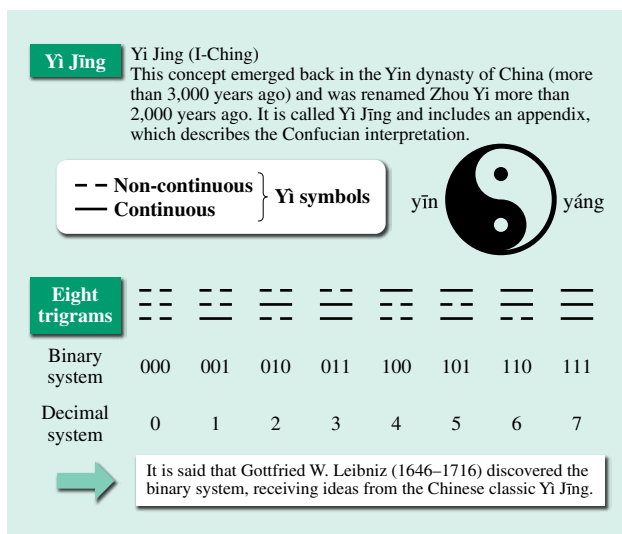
Yì Jīng

Yi Jing (I-Ching)
This concept emerged back in the Yin dynasty of China (more than 3,000 years ago) and was renamed Zhou Yi more than 2,000 years ago. It is called Yì Jīng and includes an appendix, which describes the Confucian interpretation.

Non-continuous
Continuous
Yì symbols

yīn yáng

Eight trigrams

| Binary system | 000 | 001 | 010 | 011 | 100 | 101 | 110 | 111 |
|---|---|---|---|---|---|---|---|---|
| Decimal system | 0 | 1 | 2 | 3 | 4 | 5 | 6 | 7 |

It is said that Gottfried W. Leibniz (1646–1716) discovered the binary system, receiving ideas from the Chinese classic Yì Jīng.